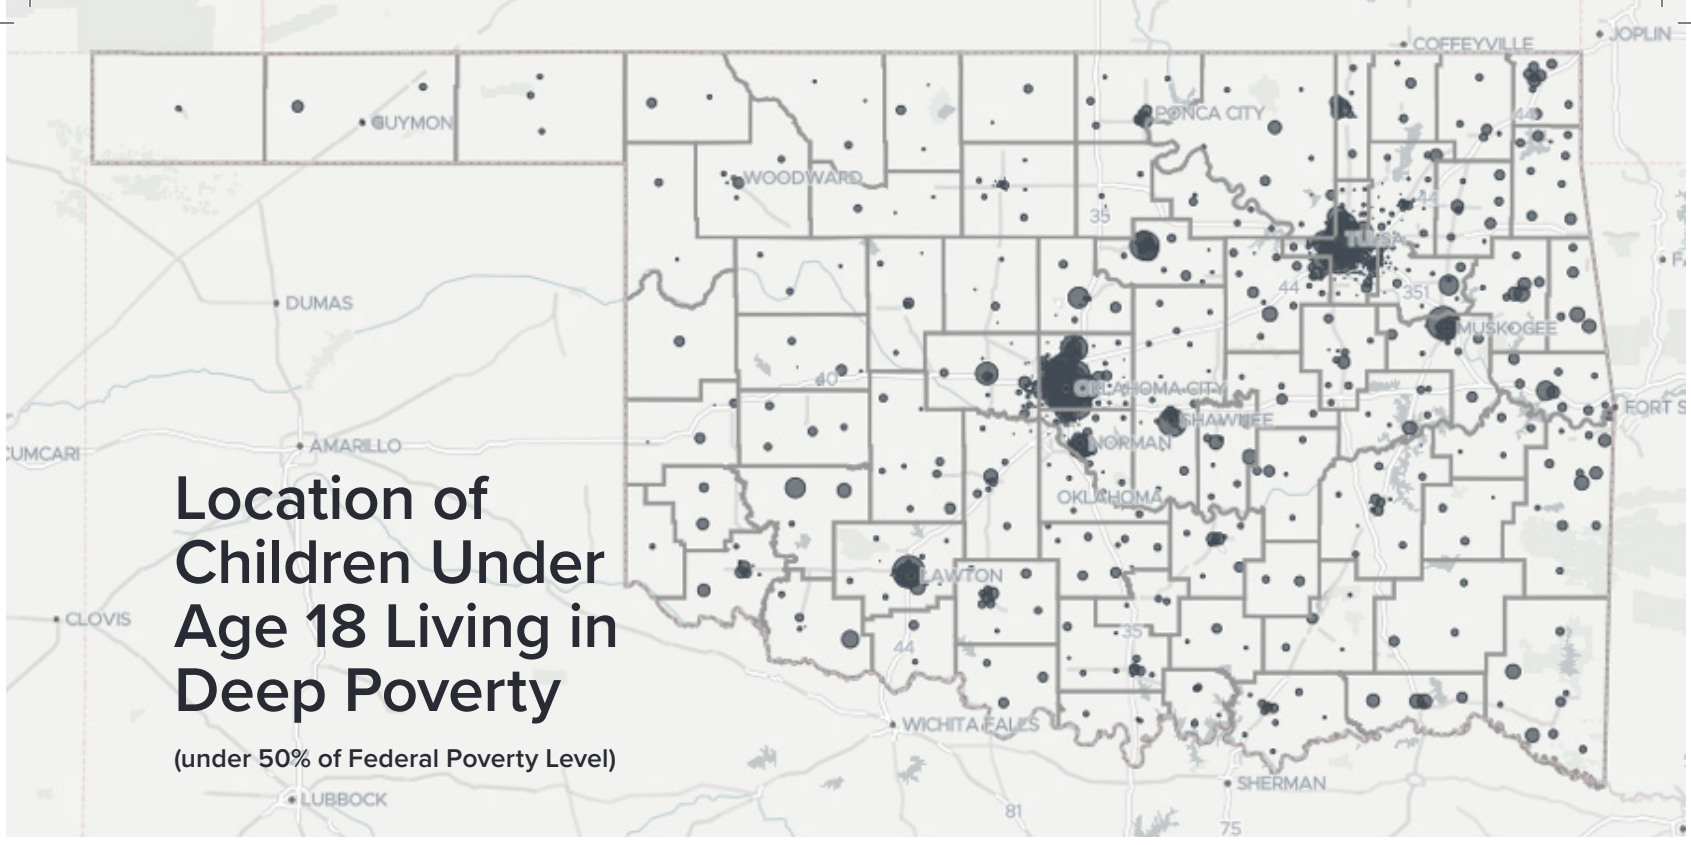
COFFEYVILLE
JOPLIN
GUYMON
PONCA CITY
WOODWARD
35
44
TULSA
DUMAS
44
351
MUSKOGEE
40
OKLAHOMA CITY
SHAWNEE
FORT S
CUMCARI
AMARILLO
NORMAN
OKLAHOMA
LAWTON
CLOVIS
35
44
WICHITA FALLS
SHERMAN
LUBBOCK
81
75

Location of Children Under Age 18 Living in Deep Poverty

(under 50% of Federal Poverty Level)